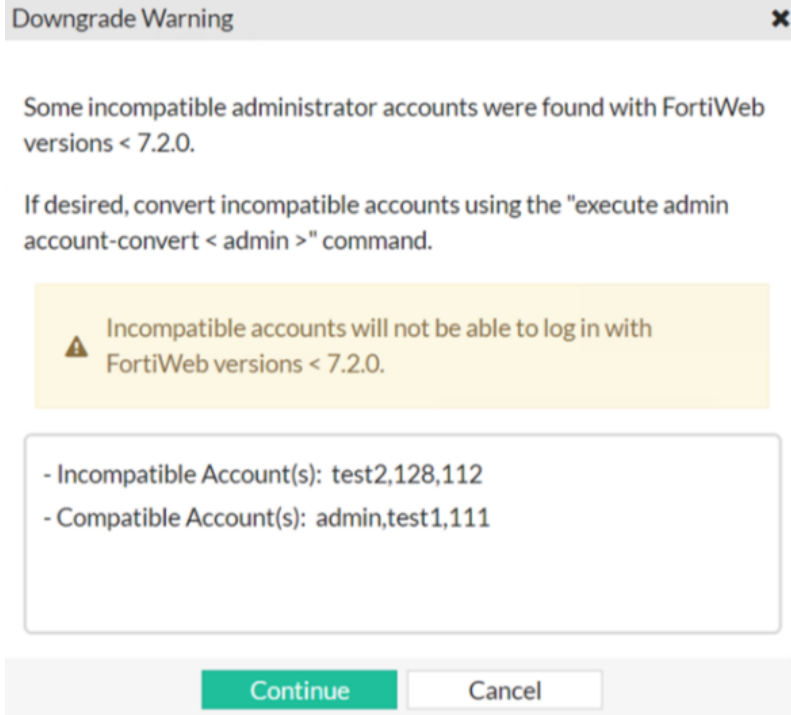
Downgrade Warning

×

Some incompatible administrator accounts were found with FortiWeb versions < 7.2.0.

If desired, convert incompatible accounts using the "execute admin account-convert < admin >" command.

Incompatible accounts will not be able to log in with FortiWeb versions < 7.2.0.

- Incompatible Account(s): test2,128,112
- Compatible Account(s): admin,test1,111

Continue

Cancel